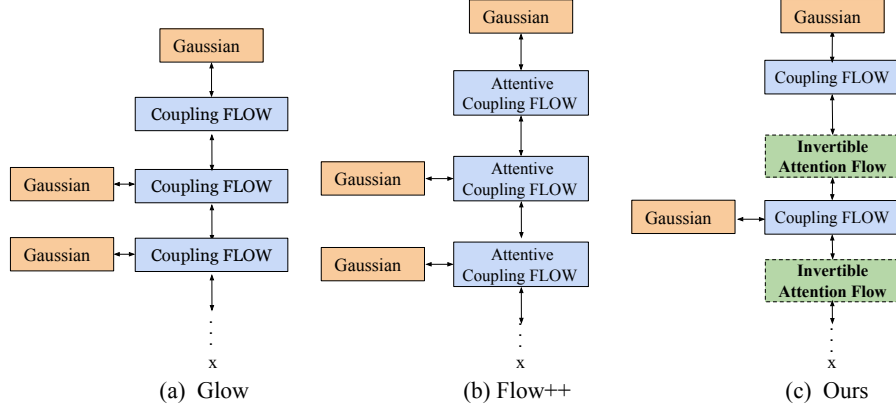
Gaussian

Coupling FLOW

Gaussian

Coupling FLOW

Gaussian

Coupling FLOW

x

(a) Glow

Gaussian

Attentive Coupling FLOW

Gaussian

Attentive Coupling FLOW

Gaussian

Attentive Coupling FLOW

x

(b) Flow++

Gaussian

Coupling FLOW

Invertible Attention Flow

Gaussian

Coupling FLOW

Invertible Attention Flow

x

(c) Ours